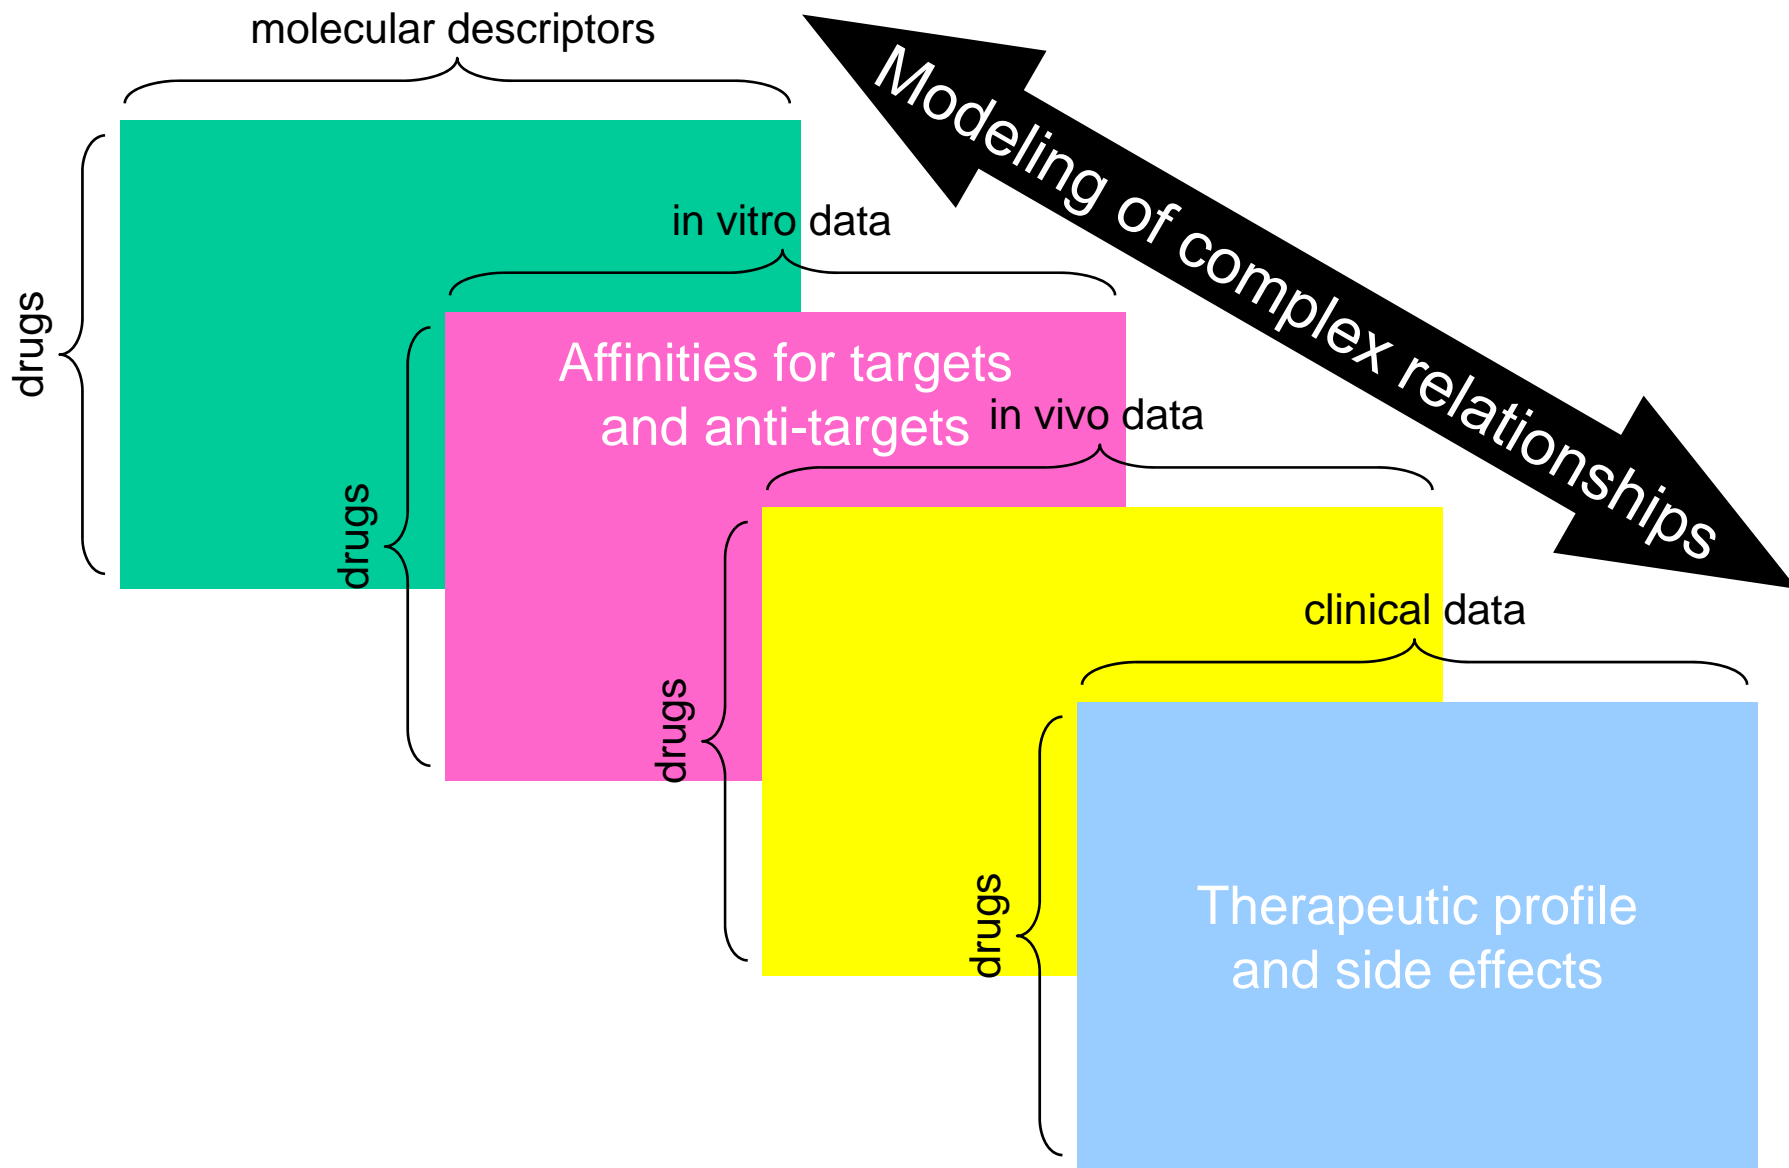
molecular descriptors

drugs

Modeling of complex relationships

in vitro data

drugs

Affinities for targets and anti-targets

in vivo data

drugs

clinical data

drugs

Therapeutic profile and side effects